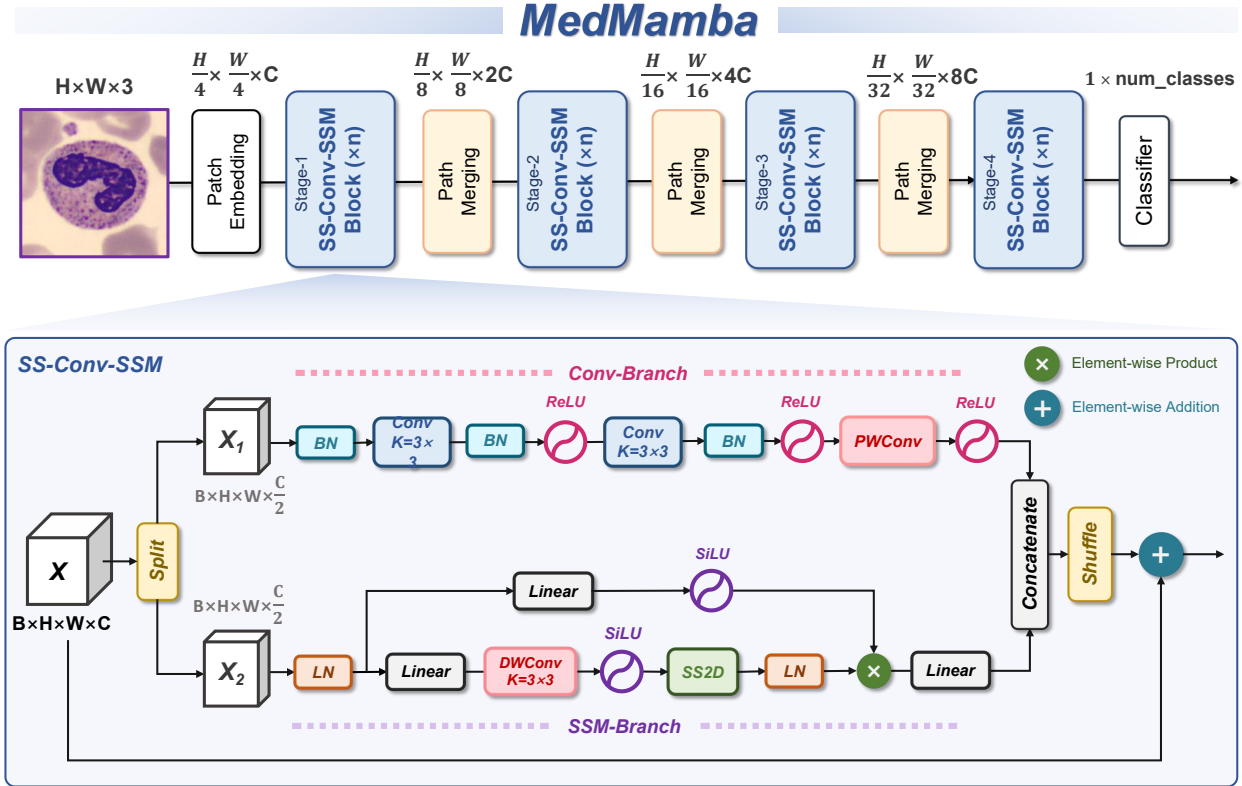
MedMamba

H×W×3

$\frac{H}{4}\times\frac{W}{4}\times C$

Patch Embedding

Stage-1 SS-Conv-SSM Block (×n)

Path Merging

$\frac{H}{8}\times\frac{W}{8}\times 2C$

Stage-2 SS-Conv-SSM Block (×n)

Path Merging

$\frac{H}{16}\times\frac{W}{16}\times 4C$

Stage-3 SS-Conv-SSM Block (×n)

Path Merging

$\frac{H}{32}\times\frac{W}{32}\times 8C$

Stage-4 SS-Conv-SSM Block (×n)

$1\times$ num_classes

Classifier

SS-Conv-SSM

Conv-Branch

Element-wise Product

Element-wise Addition

$X_1$

$B\times H\times W\times\frac{C}{2}$

BN

Conv K=3× 3

BN

ReLU

Conv K=3×3

BN

ReLU

PWConv

ReLU

X

B×H×W×C

Split

$B\times H\times W\times\frac{C}{2}$

Linear

SiLU

$X_2$

LN

Linear

DWConv K=3×3

SiLU

SS2D

LN

Linear

Concatenate

Shuffle

SSM-Branch